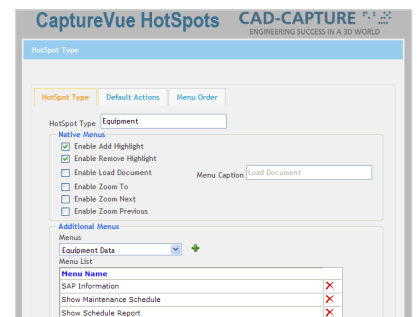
CaptureVue HotSpots CAD-CAPTURE
ENGINEERING SUCCESS IN A 3D WORLD

HotSpot Type

HotSpot Type | Default Actions | Menu Order

HotSpot Type Equipment

Native Menus
Enable Add Highlight
Enable Remove Highlight
Enable Load Document
Menu Caption Load Document
Enable Zoom To
Enable Zoom Next
Enable Zoom Previous

Additional Menus
Menus
Equipment Data
Menu List

| Menu Name |
|---|
| SAP Information |
| Show Maintenance Schedule |
| Show Schedule Report |